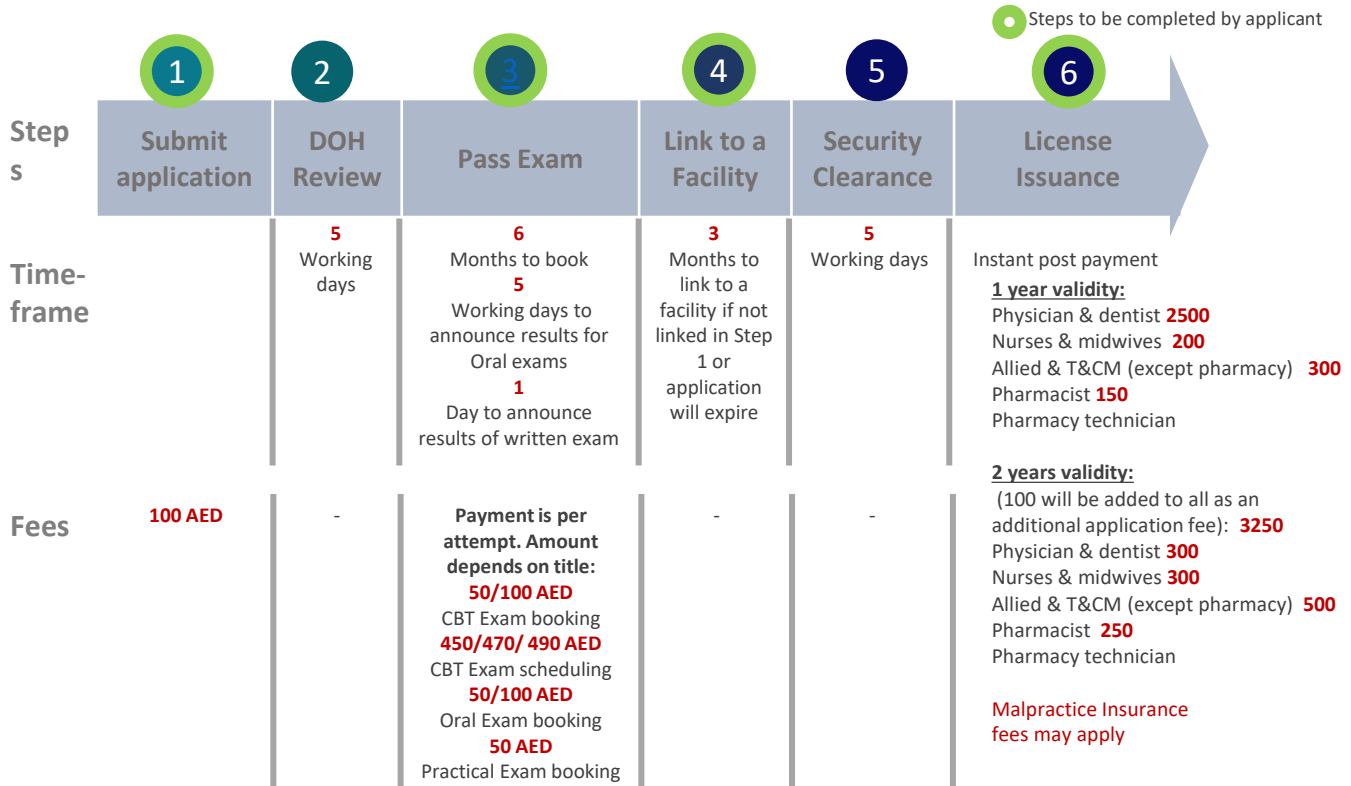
Steps to be completed by applicant

| Steps | 1 Submit application | 2 DOH Review | 3 Pass Exam | 4 Link to a Facility | 5 Security Clearance | 6 License Issuance |
|---|---|---|---|---|---|---|
| Time-frame | | 5 Working days | 6 Months to book 5 Working days to announce results for Oral exams 1 Day to announce results of written exam | 3 Months to link to a facility if not linked in Step 1 or application will expire | 5 Working days | Instant post payment **1 year validity:** Physician & dentist 2500 Nurses & midwives 200 Allied & T&CM (except pharmacy) 300 Pharmacist 150 Pharmacy technician |
| Fees | 100 AED | - | Payment is per attempt. Amount depends on title: 50/100 AED CBT Exam booking 450/470/ 490 AED CBT Exam scheduling 50/100 AED Oral Exam booking 50 AED Practical Exam booking | - | - | **2 years validity:** (100 will be added to all as an additional application fee): 3250 Physician & dentist 300 Nurses & midwives 300 Allied & T&CM (except pharmacy) 500 Pharmacist 250 Pharmacy technician Malpractice Insurance fees may apply |